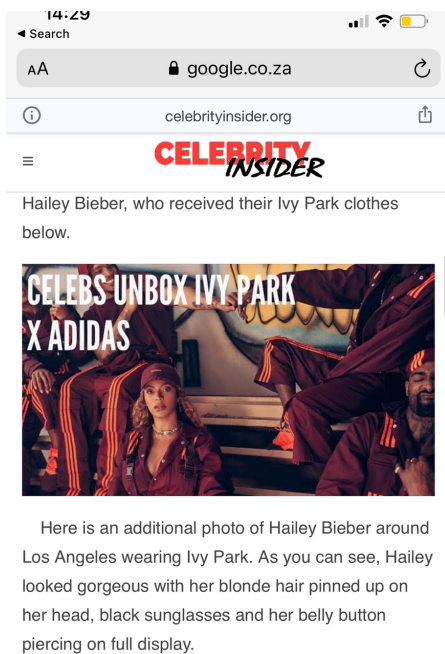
14:29
◀ Search
AA google.co.za
celebrityinsider.org
CELEBRITY INSIDER
Hailey Bieber, who received their Ivy Park clothes below.

CELEBS UNBOX IVY PARK X ADIDAS

Here is an additional photo of Hailey Bieber around Los Angeles wearing Ivy Park. As you can see, Hailey looked gorgeous with her blonde hair pinned up on her head, black sunglasses and her belly button piercing on full display.